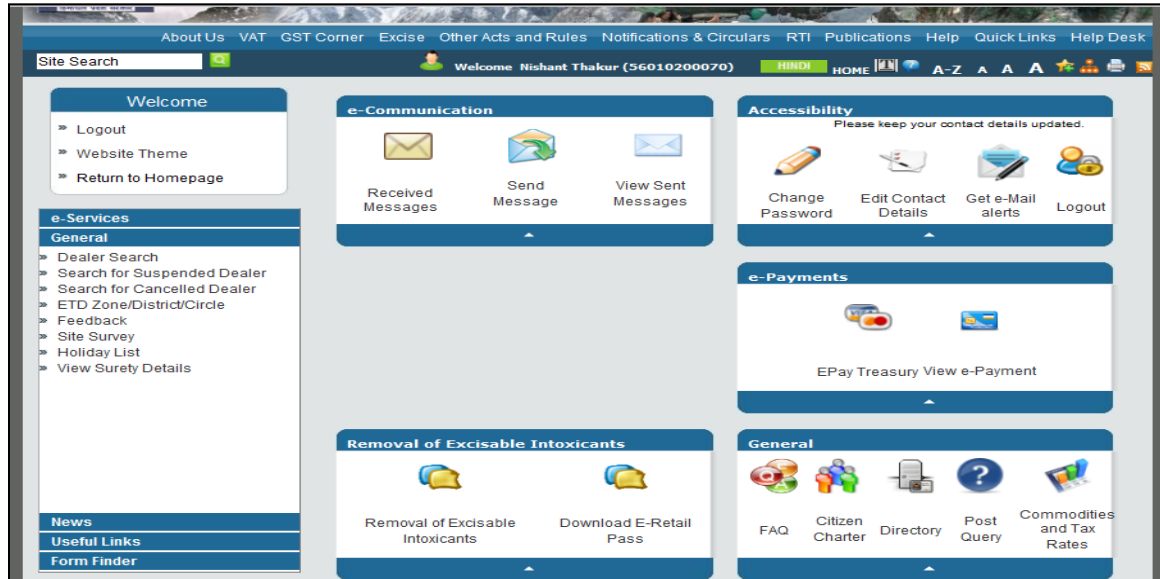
About Us VAT GST Corner Excise Other Acts and Rules Notifications & Circulars RTI Publications Help Quick Links Help Desk

Site Search

Welcome Nishant Thakur (56010200070) HINDI HOME A-Z A A A

Welcome
Logout
Website Theme
Return to Homepage

e-Services
General
Dealer Search
Search for Suspended Dealer
Search for Cancelled Dealer
ETD Zone/District/Circle
Feedback
Site Survey
Holiday List
View Surety Details

News
Useful Links
Form Finder

e-Communication
Received Messages
Send Message
View Sent Messages

Accessibility
Please keep your contact details updated.
Change Password
Edit Contact Details
Get e-Mail alerts
Logout

e-Payments
EPay Treasury View e-Payment

Removal of Excisable Intoxicants
Removal of Excisable Intoxicants
Download E-Retail Pass

General
FAQ
Citizen Charter
Directory
Post Query
Commodities and Tax Rates